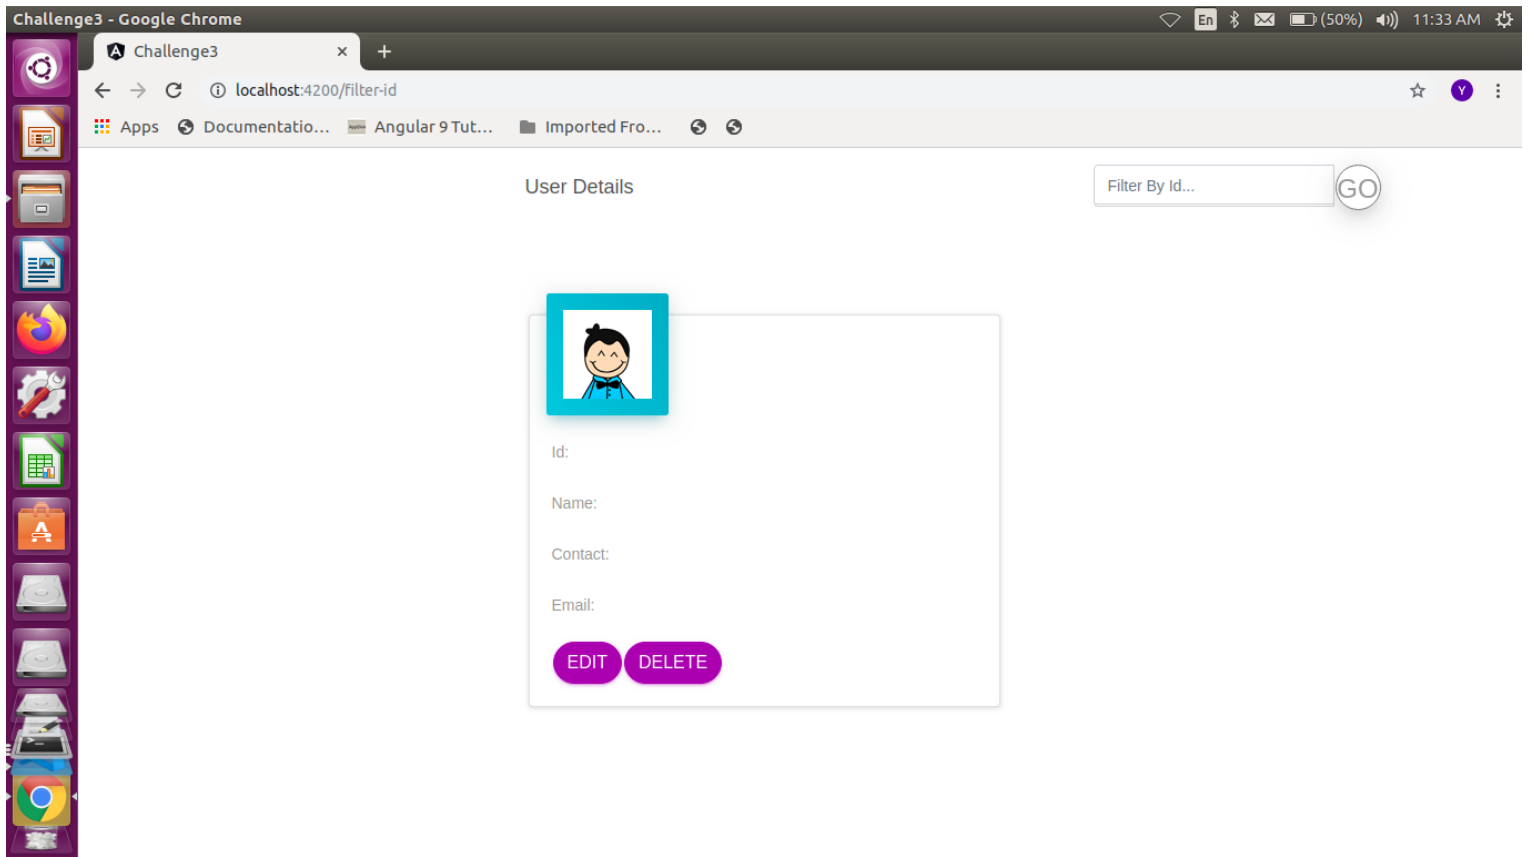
Challenge3 - Google Chrome

En (50%) 11:33 AM

Challenge3 ×

+

localhost:4200/filter-id

Y

Apps Documentatio... Angular 9 Tut... Imported Fro...

User Details

Filter By Id...

GO

Id:

Name:

Contact:

Email:

EDIT DELETE